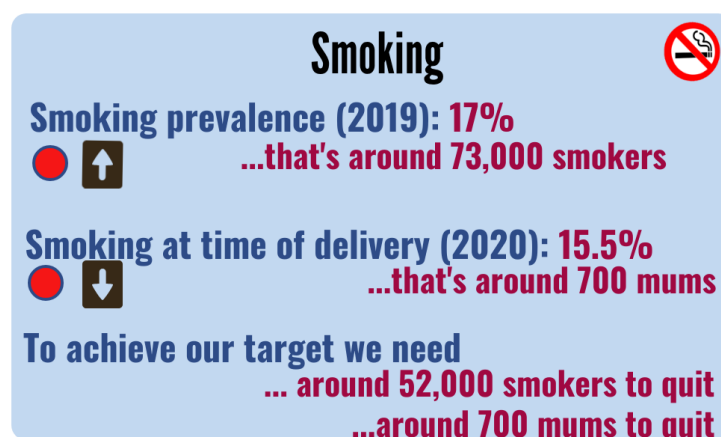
Smoking

Smoking prevalence (2019): 17%
...that's around 73,000 smokers

Smoking at time of delivery (2020): 15.5%
...that's around 700 mums

To achieve our target we need
... around 52,000 smokers to quit
...around 700 mums to quit